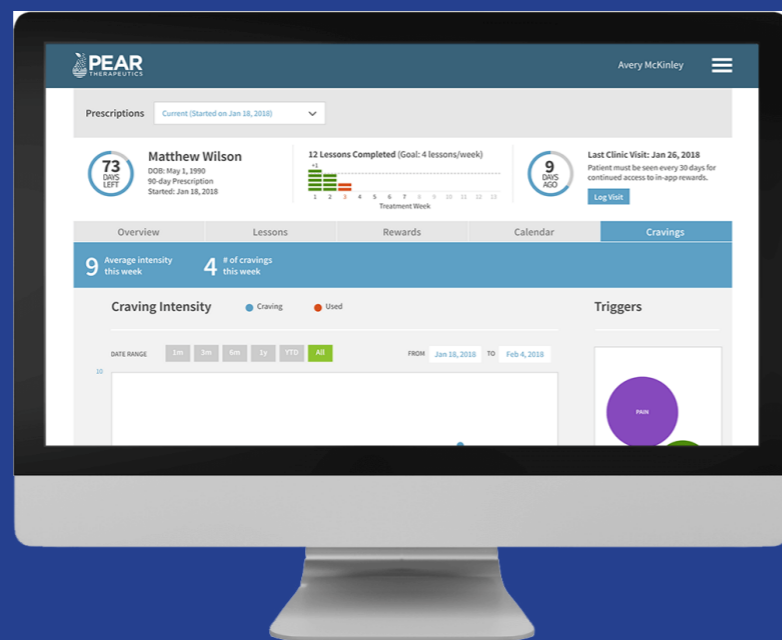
PEAR
THERAPEUTICS

Avery McKinley

Prescriptions

Current (Started on Jan 18, 2018)

73
DAYS LEFT

Matthew Wilson

DOB: May 1, 1990
90-day Prescription
Started: Jan 18, 2018

12 Lessons Completed (Goal: 4 lessons/week)

+1

1 2 3 4 5 6 7 8 9 10 11 12 13

Treatment Week

9
DAYS AGO

Last Clinic Visit: Jan 26, 2018

Patient must be seen every 30 days for continued access to in-app rewards.

Log Visit

Overview | Lessons | Rewards | Calendar | Cravings

9 Average intensity this week

4 # of cravings this week

Craving Intensity

Craving

Used

Triggers

DATE RANGE

1m 3m 6m 1y YTD All

FROM Jan 18, 2018 TO Feb 4, 2018

10

PAIN